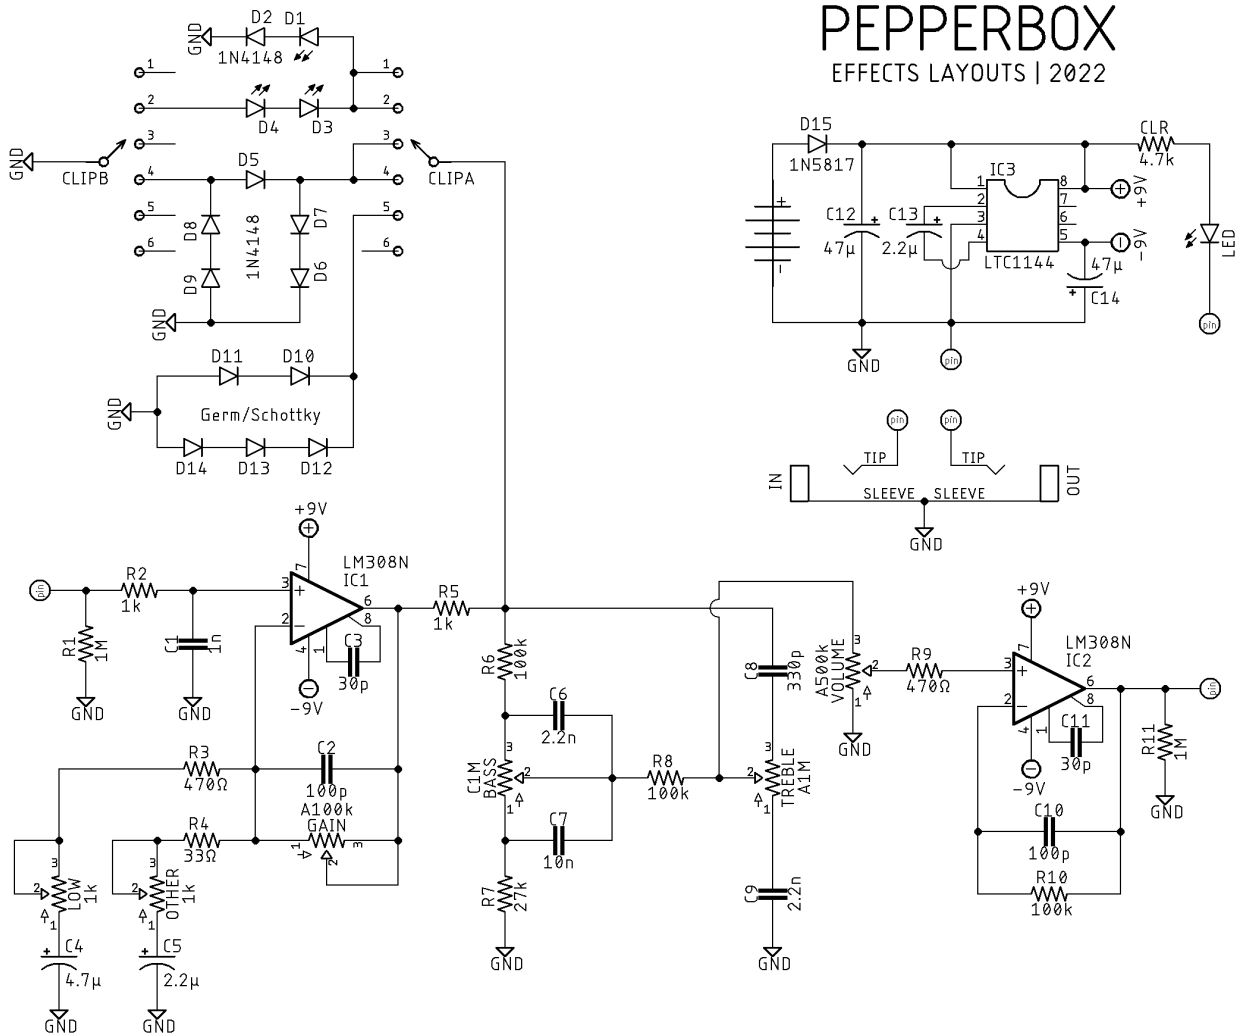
PEPPERBOX
EFFECTS LAYOUTS | 2022

GND D2 D1
1N4148
1 1
2 2
D4 D3
GND 3 3
CLIPB CLIPA
4 D5 4
5 5
D8 1N4148 D7
6 6
D9 D6
GND
D11 D10
GND Germ/Schottky
D14 D13 D12

D15
1N5817
CLR
4.7k
IC3
1 8 +9V
C12 C13 2 7
3 6
47µ 2.2µ 4 5 -9V
LTC1144 47µ LED
C14
pin
GND pin

pin pin
TIP TIP
IN OUT
SLEEVE SLEEVE
GND

+9V
LM308N
IC1
pin R2
1k 3 7
R5
2 6 1k
8
R1 1M C1 1n 4 1 C3
30p
GND GND -9V
R6 100k
C6
2.2n
R3 C2
470Ω 100p
A100k
R4 GAIN
33Ω
2 LOW 1k 2 OTHER 1k
C4 C5
4.7µ 2.2µ
GND GND
C1M BASS
R8
100k
C7
10n
R7 27k
GND
C8 330p
TREBLE A1M
C9 2.2n
GND
A500k VOLUME
R9
470Ω
GND
+9V
LM308N
IC2
3 7
2 6 pin
8
4 1 C11
30p
-9V
R11 1M
GND
C10
100p
R10
100k